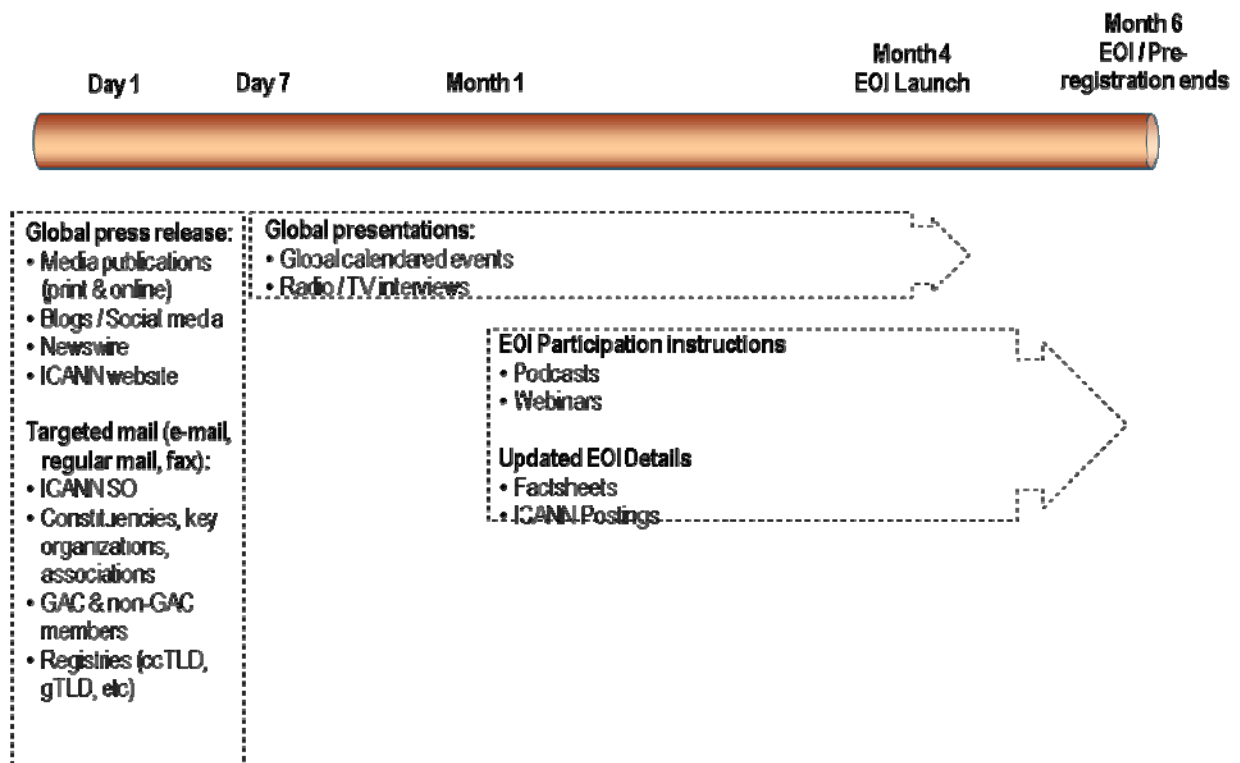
Day 1

Day 7

Month 1

Month 4
EOI Launch

Month 6
EOI / Pre-registration ends

Global press release:
• Media publications (print & online)
• Blogs / Social media
• Newswire
• ICANN website

Targeted mail (e-mail, regular mail, fax):
• ICANN SO
• Constituencies, key organizations, associations
• GAC & non-GAC members
• Registries (ccTLD, gTLD, etc)

Global presentations:
• Global calendared events
• Radio / TV interviews

EOI Participation instructions
• Podcasts
• Webinars

Updated EOI Details
• Factsheets
• ICANN Postings